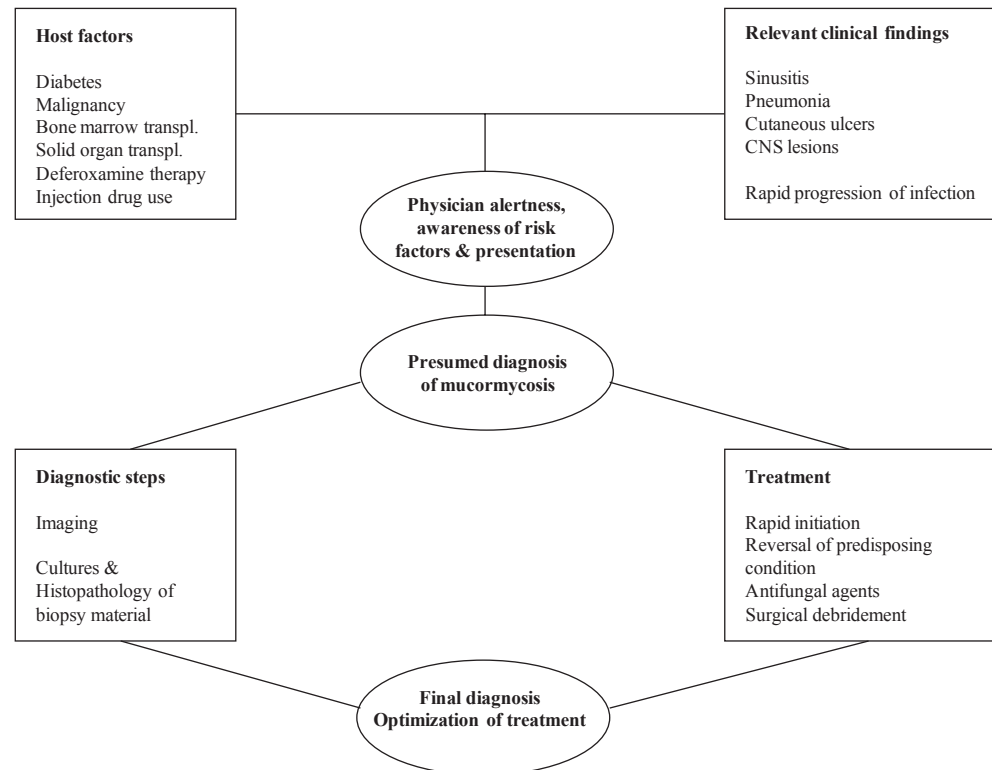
Host factors

Diabetes
Malignancy
Bone marrow transpl.
Solid organ transpl.
Deferoxamine therapy
Injection drug use

Relevant clinical findings

Sinusitis
Pneumonia
Cutaneous ulcers
CNS lesions

Rapid progression of infection

Physician alertness, awareness of risk factors & presentation

Presumed diagnosis of mucormycosis

Diagnostic steps

Imaging

Cultures & Histopathology of biopsy material

Treatment

Rapid initiation
Reversal of predisposing condition
Antifungal agents
Surgical debridement

Final diagnosis
Optimization of treatment